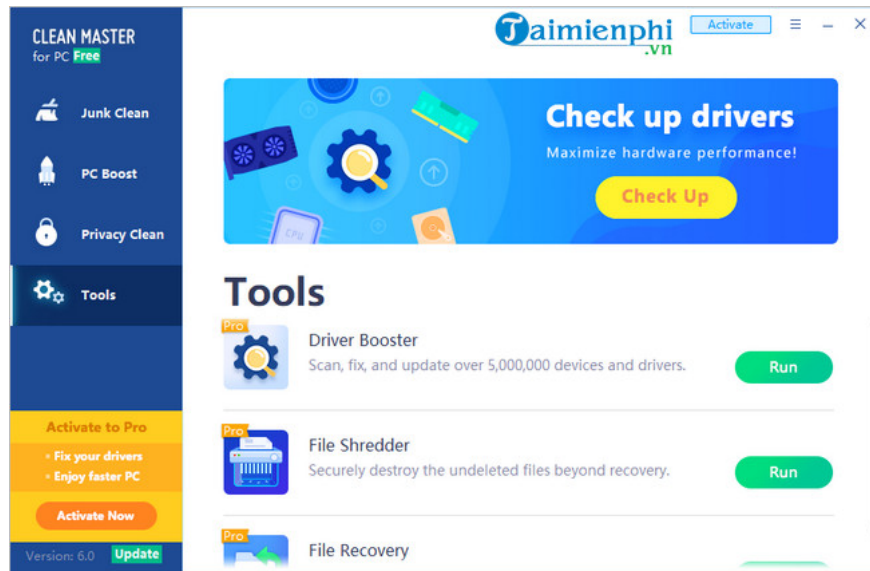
CLEAN MASTER
for PC Free

Junk Clean

PC Boost

Privacy Clean

Tools

Activate to Pro
• Fix your drivers
• Enjoy faster PC

Activate Now

Version: 6.0 Update

Taimienphi .vn

Activate

Check up drivers
Maximize hardware performance!

Check Up

CPU

Tools

Pro
Driver Booster
Scan, fix, and update over 5,000,000 devices and drivers.
Run

Pro
File Shredder
Securely destroy the undeleted files beyond recovery.
Run

Pro
File Recovery